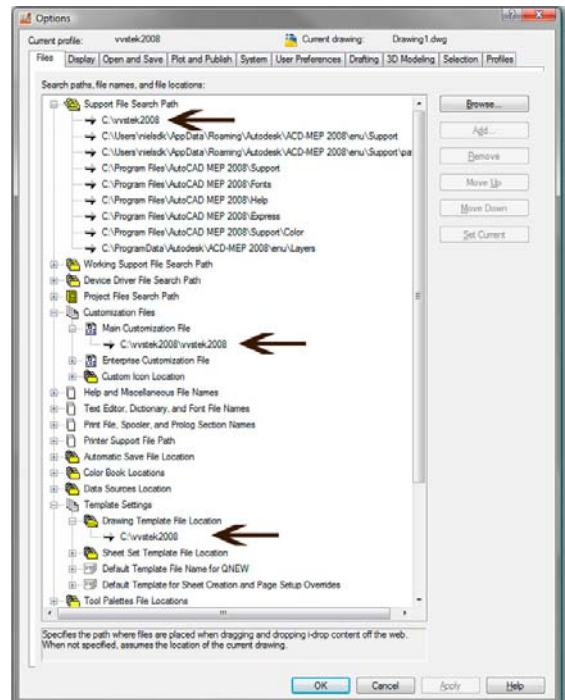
Options

Current profile: vvstek2008

Current drawing: Drawing1.dwg

Files | Display | Open and Save | Plot and Publish | System | User Preferences | Drafting | 3D Modeling | Selection | Profiles

Search paths, file names, and file locations:

Support File Search Path
C:\vvstek2008
C:\Users\vielsdk\AppData\Roaming\Autodesk\ACD-MEP 2008\enu\Support
C:\Users\vielsdk\AppData\Roaming\Autodesk\ACD-MEP 2008\enu\Support\pa
C:\Program Files\AutoCAD MEP 2008\Support
C:\Program Files\AutoCAD MEP 2008\Fonts
C:\Program Files\AutoCAD MEP 2008\Help
C:\Program Files\AutoCAD MEP 2008\Express
C:\Program Files\AutoCAD MEP 2008\Support\Color
C:\ProgramData\Autodesk\ACD-MEP 2008\enu\Layers
Working Support File Search Path
Device Driver File Search Path
Project Files Search Path
Customization Files
Main Customization File
C:\vvstek2008\vvstek2008
Enterprise Customization File
Custom Icon Location
Help and Miscellaneous File Names
Text Editor, Dictionary, and Font File Names
Print File, Spooler, and Prolog Section Names
Printer Support File Path
Automatic Save File Location
Color Book Locations
Data Sources Location
Template Settings
Drawing Template File Location
C:\vvstek2008
Sheet Set Template File Location
Default Template File Name for QNEW
Default Template for Sheet Creation and Page Setup Overrides
Tool Palettes File Locations

Browse...
Add...
Remove
Move Up
Move Down
Set Current

Specifies the path where files are placed when dragging and dropping i-drop content off the web. When not specified, assumes the location of the current drawing.

OK | Cancel | Apply | Help